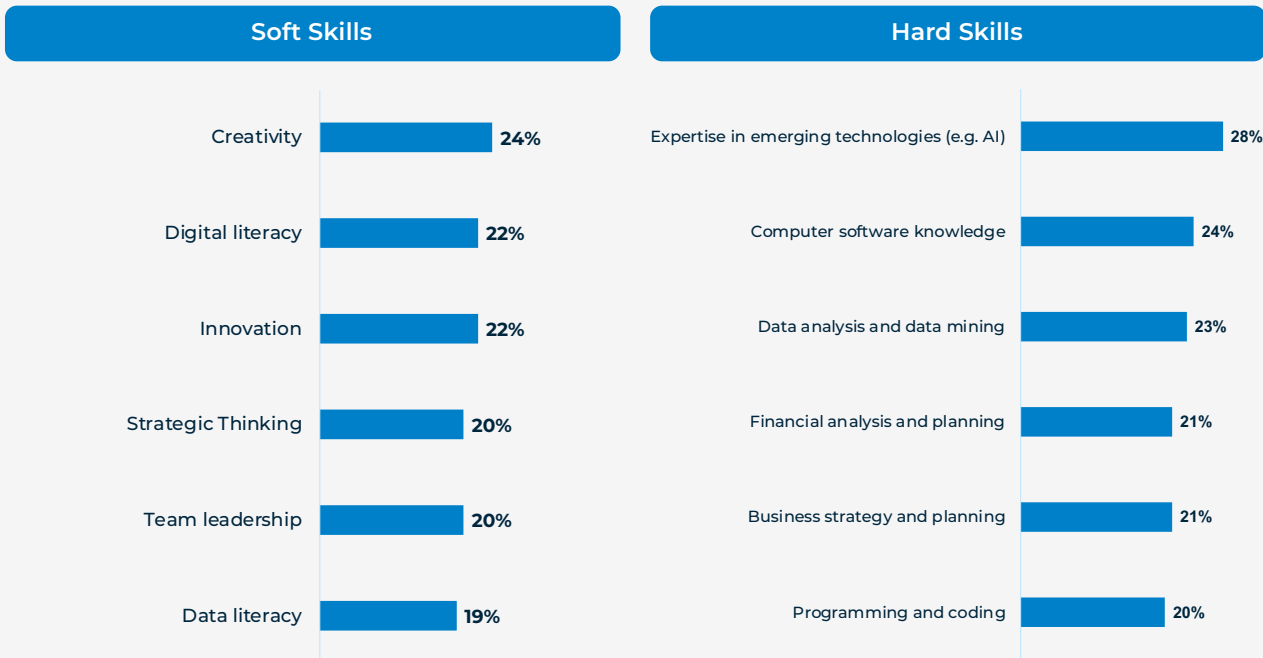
Soft Skills

Creativity 24%

Digital literacy 22%

Innovation 22%

Strategic Thinking 20%

Team leadership 20%

Data literacy 19%

Hard Skills

Expertise in emerging technologies (e.g. AI) 28%

Computer software knowledge 24%

Data analysis and data mining 23%

Financial analysis and planning 21%

Business strategy and planning 21%

Programming and coding 20%